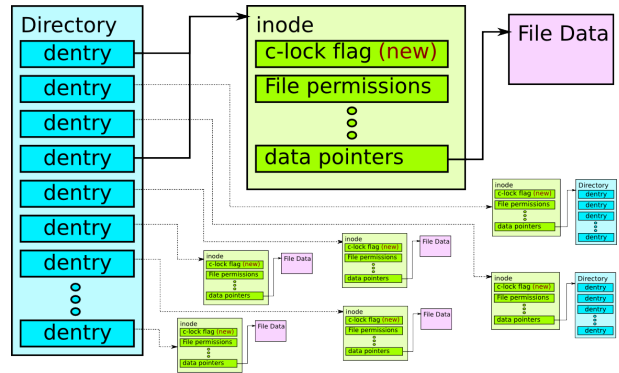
Directory
dentry
dentry
dentry
dentry
dentry
dentry
dentry
dentry

inode
c-lock flag (new)
File permissions
data pointers

File Data

inode
c-lock flag (new)
File permissions
data pointers

Directory
dentry
dentry
dentry
dentry

inode
c-lock flag (new)
File permissions
data pointers
File Data

inode
c-lock flag (new)
File permissions
data pointers
File Data

inode
c-lock flag (new)
File permissions
data pointers

Directory
dentry
dentry
dentry
dentry

inode
c-lock flag (new)
File permissions
data pointers
File Data

inode
c-lock flag (new)
File permissions
data pointers
File Data